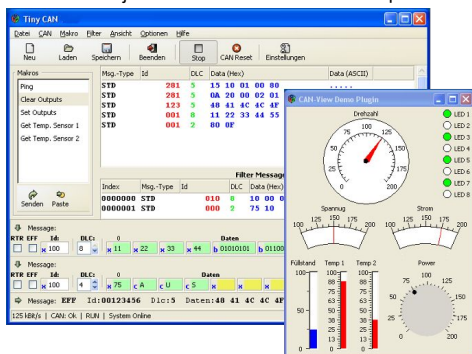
Tiny CAN

Datei CAN Makro Filter Ansicht Optionen Hilfe

Neu Laden Speichern Beenden Stop CAN Reset Einstellungen

Makros

Ping
Clear Outputs
Set Outputs
Get Temp. Sensor 1
Get Temp. Sensor 2

Senden Paste

| Msg.-Type | Id | DLC | Data (Hex) | Data (ASCII) |
|---|---|---|---|---|
| STD | 281 | 5 | 15 10 01 00 02 | ..... |
| STD | 281 | 5 | 0A 20 00 02 01 | |
| STD | 123 | 5 | 48 41 4C 4C 4F | |
| STD | 001 | 8 | 11 22 33 44 55 | |
| STD | 001 | 2 | 80 0F | |

Filter Message

| Index | Msg.-Type | Id | DLC | Data (Hex) |
|---|---|---|---|---|
| 0000000 | STD | 010 | 0 | 00 00 |
| 0000001 | STD | 002 | 2 | 75 10 |

Message:
RTR EFF Id: DLC: 0 Daten
x 100 8 x 11 x 22 x 33 x 44 b 01010101 b 01100

Message:
RTR EFF Id: DLC: 0 Daten
x 100 4 x 75 c A c U c 5 x

Message: EFF Id:00123456 Dlc:5 Daten:48 41 4C 4C 4F

125 kBit/s | CAN: Ok | RUN | System Online

CAN-View Demo Plugin

Drehzahl
25 50 75 100 125 150 175 0 200

LED 1
LED 2
LED 3
LED 4
LED 5
LED 6
LED 7
LED 8

Spannug
100 125 150 175 200

Strom
100 125 150 175 200

Füllstand
100 50 0

Temp 1
100 88 75 63 50 38 25 13 0

Temp 2
100 88 75 63 50 38 25 13 0

Power
75 100 125 50 150 25 175 0 200